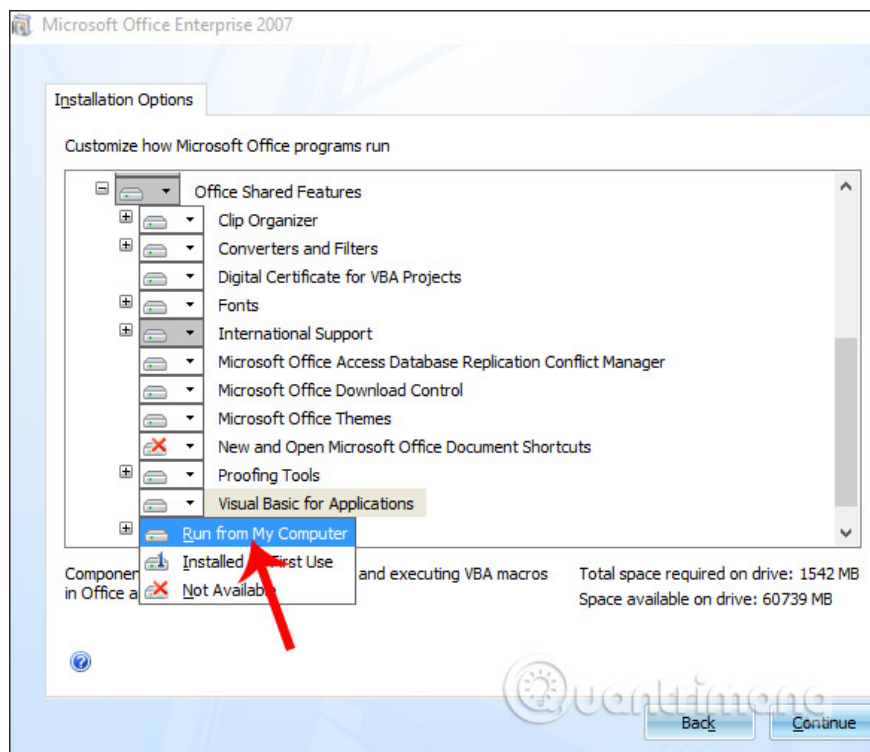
Microsoft Office Enterprise 2007

Installation Options

Customize how Microsoft Office programs run

Office Shared Features
Clip Organizer
Converters and Filters
Digital Certificate for VBA Projects
Fonts
International Support
Microsoft Office Access Database Replication Conflict Manager
Microsoft Office Download Control
Microsoft Office Themes
New and Open Microsoft Office Document Shortcuts
Proofing Tools
Visual Basic for Applications

Run from My Computer
Installed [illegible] First Use
Not Available

Componen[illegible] and executing VBA macros in Office a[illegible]

Total space required on drive: 1542 MB
Space available on drive: 60739 MB

Quantrimang

Back
Continue